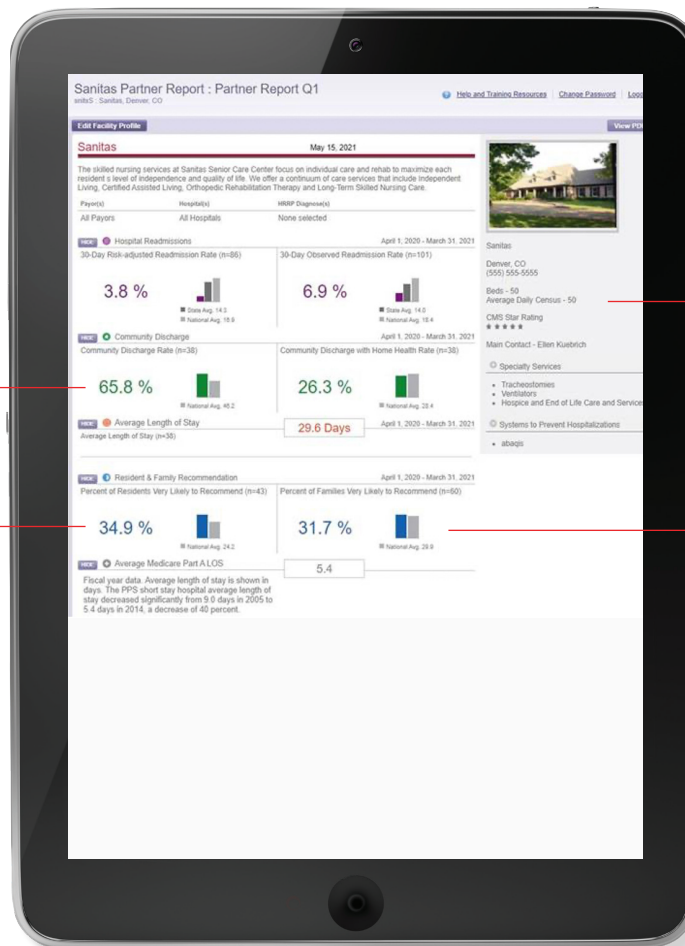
Sanitas Partner Report : Partner Report Q1
snitsS : Sanitas, Denver, CO

Help and Training Resources | Change Password | Logo

Edit Facility Profile

View PD

Sanitas

May 15, 2021

The skilled nursing services at Sanitas Senior Care Center focus on individual care and rehab to maximize each resident s level of independence and quality of life. We offer a continuum of care services that include Independent Living, Certified Assisted Living, Orthopedic Rehabilitation Therapy and Long-Term Skilled Nursing Care.

| Payor(s) | Hospital(s) | HRRP Diagnose(s) |
|---|---|---|
| All Payors | All Hospitals | None selected |

HIDE Hospital Readmissions April 1, 2020 - March 31, 2021

30-Day Risk-adjusted Readmission Rate (n=86)

3.8 %

State Avg. 14.3
National Avg. 18.8

30-Day Observed Readmission Rate (n=101)

6.9 %

State Avg. 14.0
National Avg. 18.4

HIDE Community Discharge April 1, 2020 - March 31, 2021

Community Discharge Rate (n=38)

65.8 %

National Avg. 46.2

Community Discharge with Home Health Rate (n=38)

26.3 %

National Avg. 28.4

HIDE Average Length of Stay

Average Length of Stay (n=38)

29.6 Days

April 1, 2020 - March 31, 2021

HIDE Resident & Family Recommendation April 1, 2020 - March 31, 2021

Percent of Residents Very Likely to Recommend (n=43)

34.9 %

National Avg. 24.2

Percent of Families Very Likely to Recommend (n=60)

31.7 %

National Avg. 28.9

HIDE Average Medicare Part A LOS

5.4

Fiscal year data. Average length of stay is shown in days. The PPS short stay hospital average length of stay decreased significantly from 9.0 days in 2005 to 5.4 days in 2014, a decrease of 40 percent.

Sanitas

Denver, CO
(555) 555-5555

Beds - 50
Average Daily Census - 50

CMS Star Rating
★★★★★

Main Contact - Ellen Kuebrich

Specialty Services

- Tracheostomies
- Ventilators
- Hospice and End of Life Care and Service

Systems to Prevent Hospitalizations

- abaqis